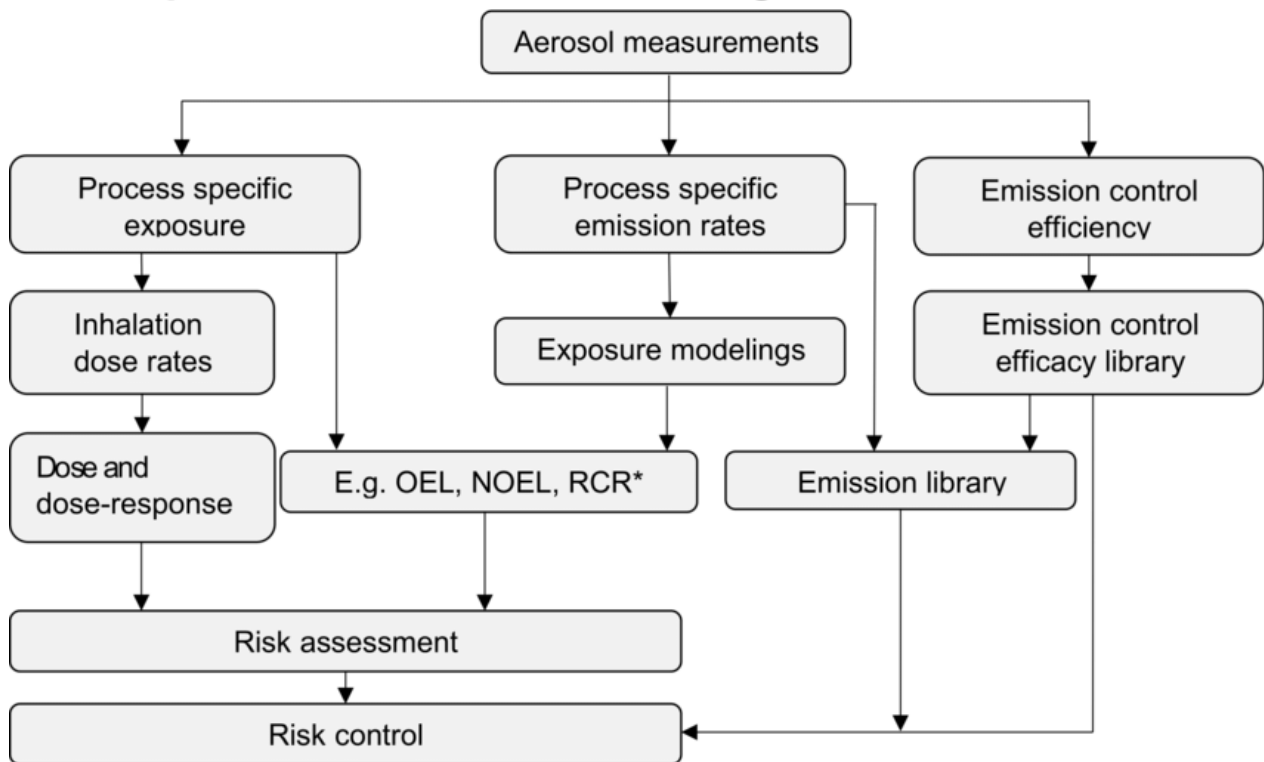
Aerosol measurements

Process specific exposure

Process specific emission rates

Emission control efficiency

Inhalation dose rates

Exposure modelings

Emission control efficacy library

Dose and dose-response

E.g. OEL, NOEL, RCR*

Emission library

Risk assessment

Risk control